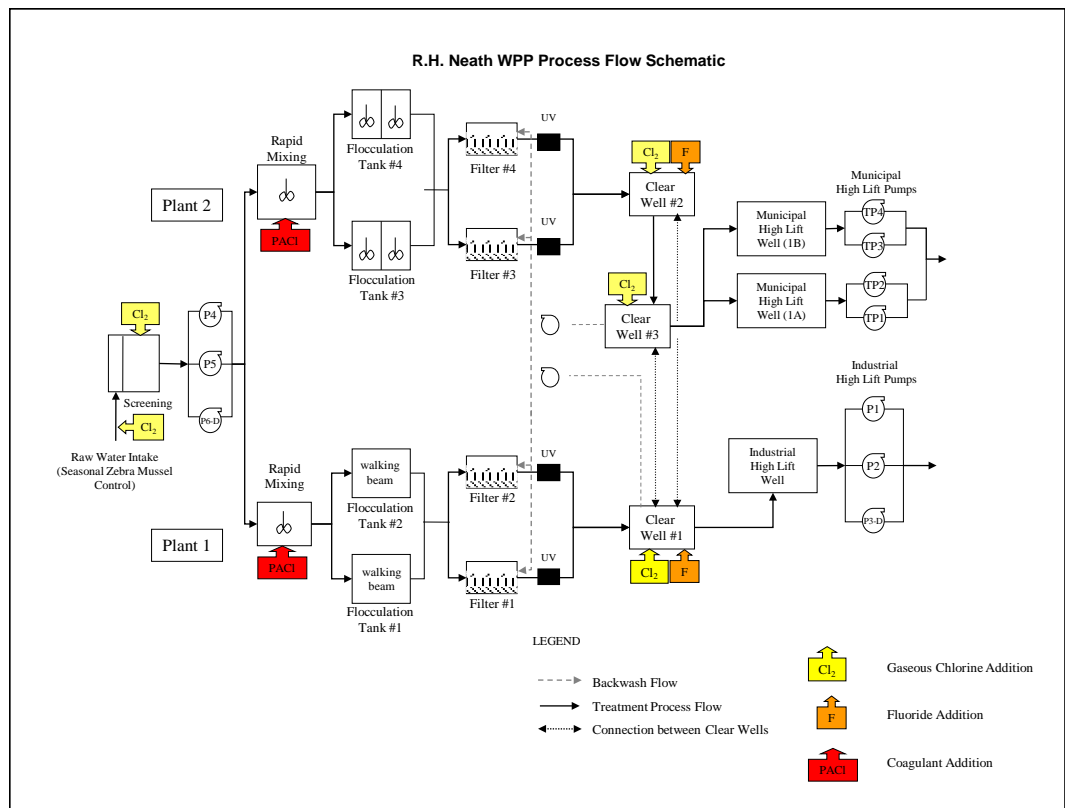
R.H. Neath WPP Process Flow Schematic

Plant 2

Rapid Mixing

PACl

Flocculation Tank #4

Flocculation Tank #3

Filter #4

Filter #3

UV

UV

$Cl_2$

F

Clear Well #2

Municipal High Lift Pumps

Municipal High Lift Well (1B)

Municipal High Lift Well (1A)

TP4

TP3

TP2

TP1

$Cl_2$

Clear Well #3

$Cl_2$

P4

P5

P6-D

Screening

$Cl_2$

Raw Water Intake (Seasonal Zebra Mussel Control)

Industrial High Lift Pumps

P1

P2

P3-D

Industrial High Lift Well

Rapid Mixing

walking beam

Flocculation Tank #2

walking beam

Flocculation Tank #1

Filter #2

Filter #1

UV

UV

Clear Well #1

$Cl_2$

F

Plant 1

PACl

LEGEND

Backwash Flow

Treatment Process Flow

Connection between Clear Wells

$Cl_2$

Gaseous Chlorine Addition

F

Fluoride Addition

PACl

Coagulant Addition